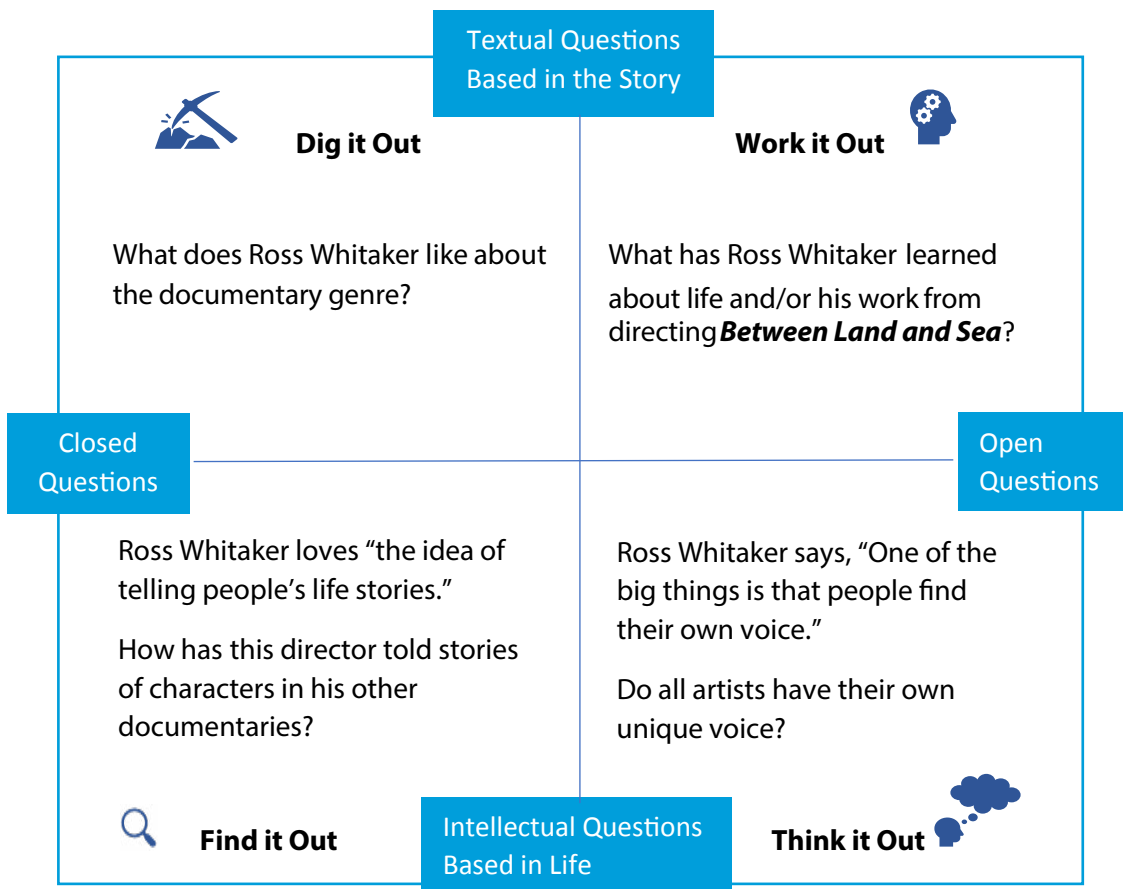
Textual Questions Based in the Story

Dig it Out

What does Ross Whitaker like about the documentary genre?

Work it Out

What has Ross Whitaker learned about life and/or his work from directing ***Between Land and Sea***?

Closed Questions

Open Questions

Ross Whitaker loves “the idea of telling people’s life stories.”

How has this director told stories of characters in his other documentaries?

Ross Whitaker says, “One of the big things is that people find their own voice.”

Do all artists have their own unique voice?

Find it Out

Intellectual Questions Based in Life

Think it Out